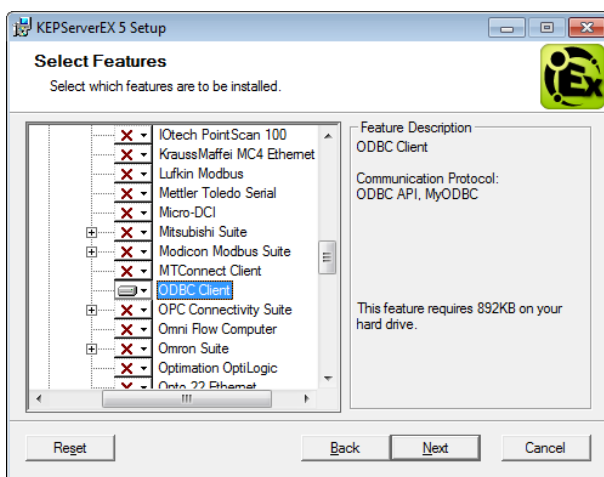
KEPServerEX 5 Setup

Select Features

Select which features are to be installed.

IOtech PointScan 100
KraussMaffei MC4 Ethernet
Lufkin Modbus
Mettler Toledo Serial
Micro-DCI
Mitsubishi Suite
Modicon Modbus Suite
MTConnect Client
ODBC Client
OPC Connectivity Suite
Omni Flow Computer
Omron Suite
Optimation OptiLogic
Opto 22 Ethernet

Feature Description

ODBC Client

Communication Protocol:
ODBC API, MyODBC

This feature requires 892KB on your hard drive.

Reset

Back

Next

Cancel